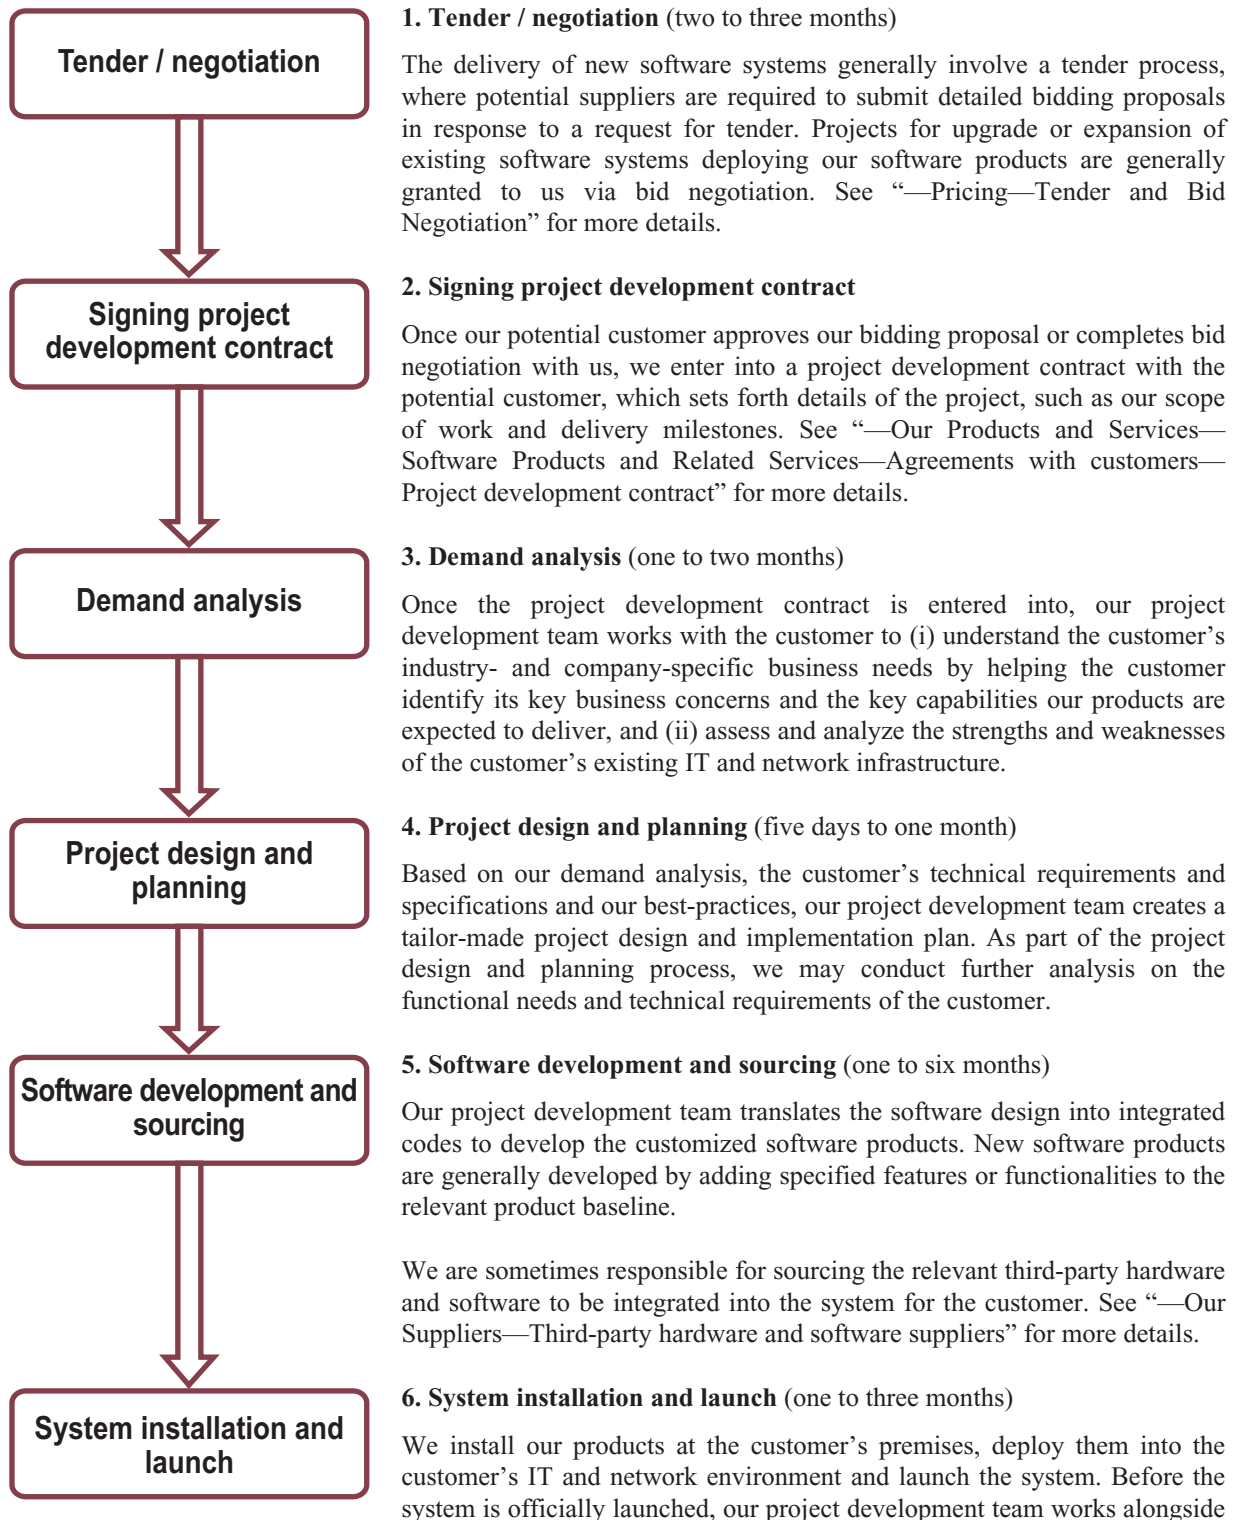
Tender / negotiation

Signing project development contract

Demand analysis

Project design and planning

Software development and sourcing

System installation and launch

**1. Tender / negotiation** (two to three months)

The delivery of new software systems generally involve a tender process, where potential suppliers are required to submit detailed bidding proposals in response to a request for tender. Projects for upgrade or expansion of existing software systems deploying our software products are generally granted to us via bid negotiation. See "—Pricing—Tender and Bid Negotiation" for more details.

**2. Signing project development contract**

Once our potential customer approves our bidding proposal or completes bid negotiation with us, we enter into a project development contract with the potential customer, which sets forth details of the project, such as our scope of work and delivery milestones. See "—Our Products and Services—Software Products and Related Services—Agreements with customers—Project development contract" for more details.

**3. Demand analysis** (one to two months)

Once the project development contract is entered into, our project development team works with the customer to (i) understand the customer's industry- and company-specific business needs by helping the customer identify its key business concerns and the key capabilities our products are expected to deliver, and (ii) assess and analyze the strengths and weaknesses of the customer's existing IT and network infrastructure.

**4. Project design and planning** (five days to one month)

Based on our demand analysis, the customer's technical requirements and specifications and our best-practices, our project development team creates a tailor-made project design and implementation plan. As part of the project design and planning process, we may conduct further analysis on the functional needs and technical requirements of the customer.

**5. Software development and sourcing** (one to six months)

Our project development team translates the software design into integrated codes to develop the customized software products. New software products are generally developed by adding specified features or functionalities to the relevant product baseline.

We are sometimes responsible for sourcing the relevant third-party hardware and software to be integrated into the system for the customer. See "—Our Suppliers—Third-party hardware and software suppliers" for more details.

**6. System installation and launch** (one to three months)

We install our products at the customer's premises, deploy them into the customer's IT and network environment and launch the system. Before the system is officially launched, our project development team works alongside